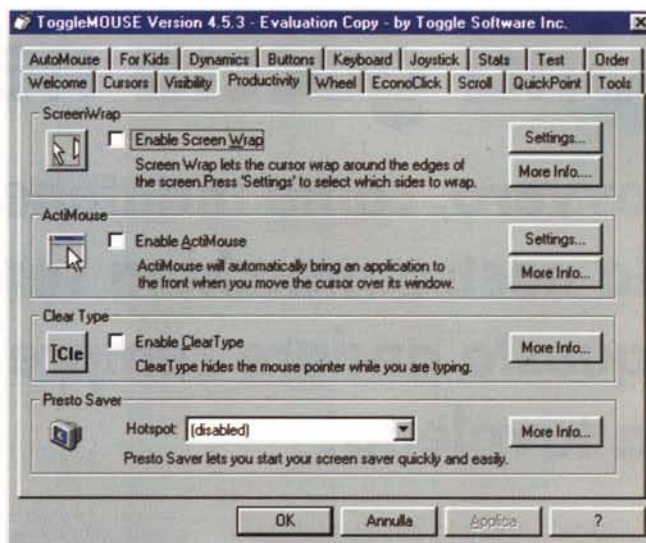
ToggleMOUSE Version 4.5.3 - Evaluation Copy - by Toggle Software Inc.

AutoMouse | For Kids | Dynamics | Buttons | Keyboard | Joystick | Stats | Test | Order
Welcome | Cursors | Visibility | Productivity | Wheel | EconoClick | Scroll | QuickPoint | Tools

ScreenWrap
Enable Screen Wrap
Screen Wrap lets the cursor wrap around the edges of the screen. Press 'Settings' to select which sides to wrap.
Settings...
More Info...

ActiMouse
Enable ActiMouse
ActiMouse will automatically bring an application to the front when you move the cursor over its window.
Settings...
More Info...

Clear Type
[Cle
Enable ClearType
ClearType hides the mouse pointer while you are typing.
More Info...

Presto Saver
Hotspot: (disabled)
Presto Saver lets you start your screen saver quickly and easily.
More Info...

OK | Annulla | Applica | ?